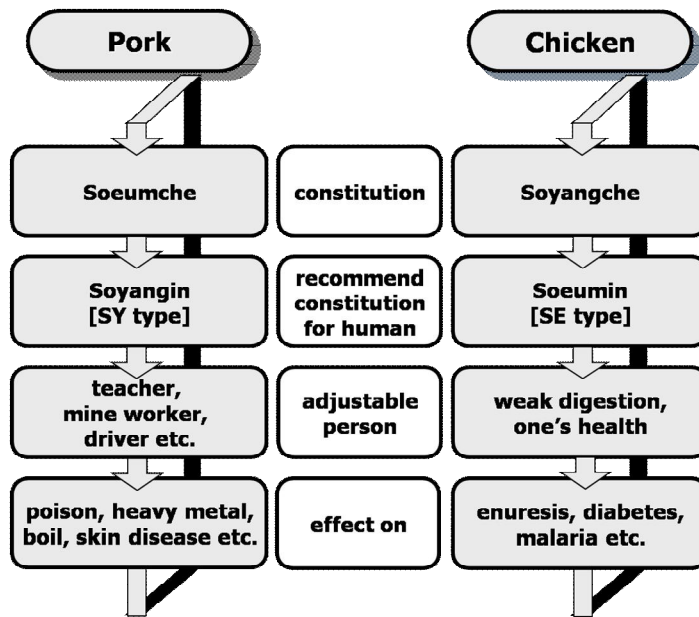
Pork

Soeumche

Soyangin [SY type]

teacher, mine worker, driver etc.

poison, heavy metal, boil, skin disease etc.

constitution

recommend constitution for human

adjustable person

effect on

Chicken

Soyangche

Soeumin [SE type]

weak digestion, one's health

enuresis, diabetes, malaria etc.